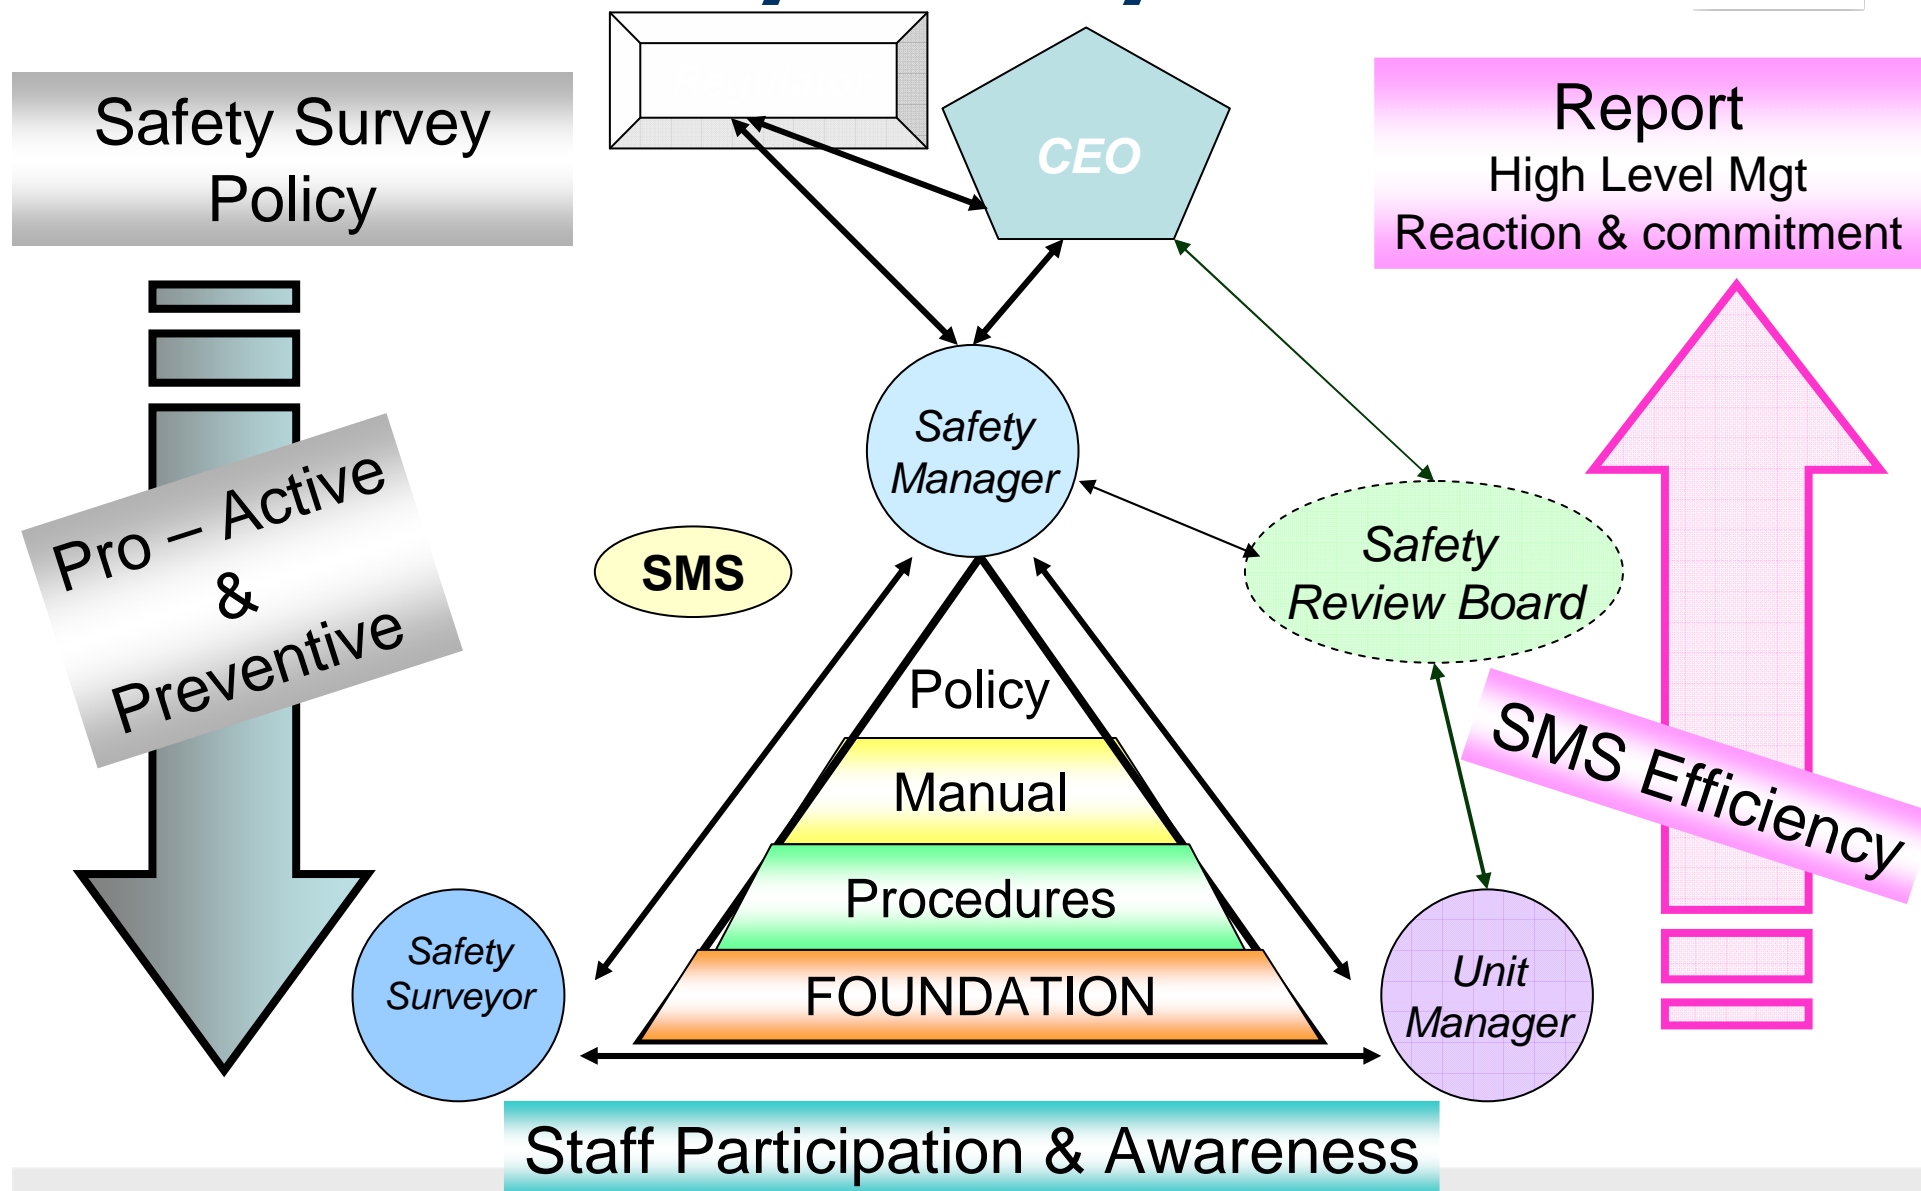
Safety Survey Policy

CEO

Report
High Level Mgt
Reaction & commitment

Pro – Active & Preventive

Safety Manager

SMS

Safety Review Board

SMS Efficiency

Policy

Manual

Procedures

FOUNDATION

Safety Surveyor

Unit Manager

Staff Participation & Awareness